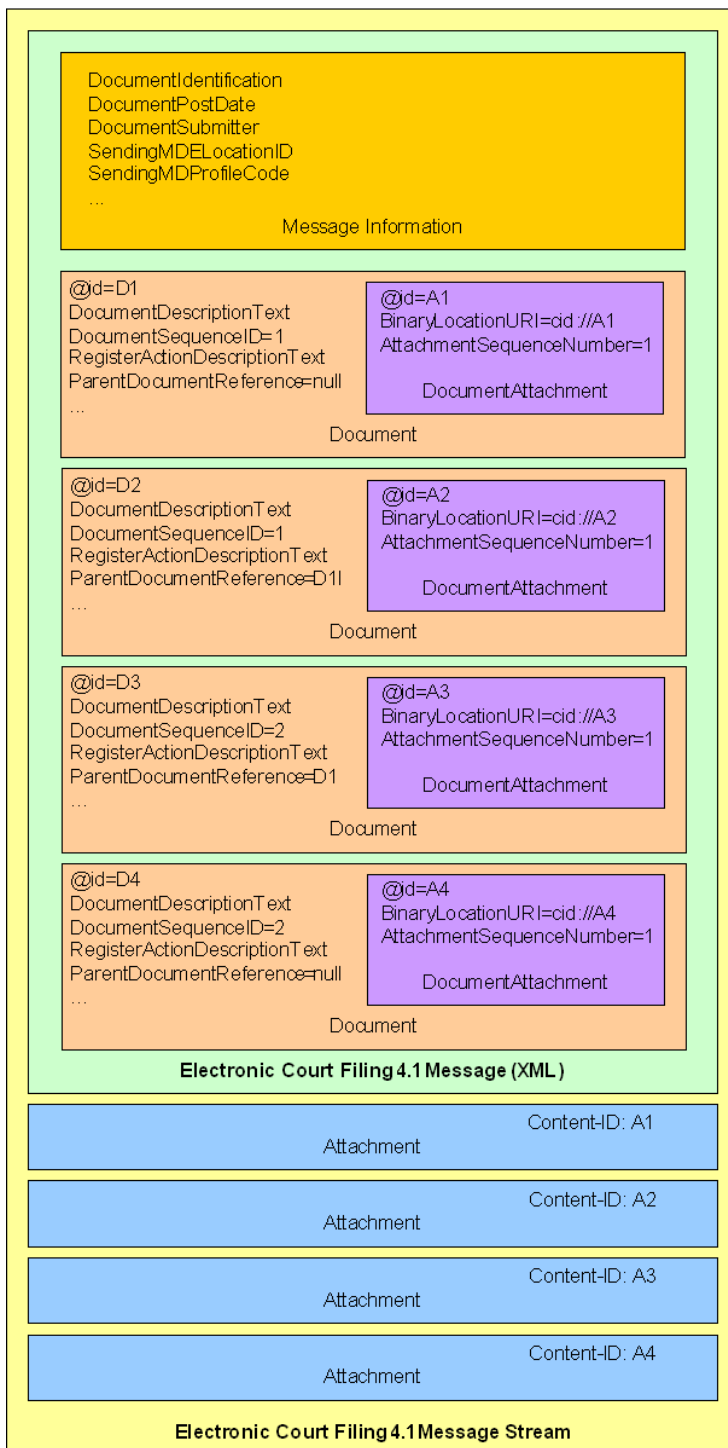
DocumentIdentification
DocumentPostDate
DocumentSubmitter
SendingMDELocationID
SendingMDProfileCode
...

Message Information

@id=D1
DocumentDescriptionText
DocumentSequenceID=1
RegisterActionDescriptionText
ParentDocumentReference=null
...

@id=A1
BinaryLocationURI=cid://A1
AttachmentSequenceNumber=1

DocumentAttachment

Document

@id=D2
DocumentDescriptionText
DocumentSequenceID=1
RegisterActionDescriptionText
ParentDocumentReference=D1l
...

@id=A2
BinaryLocationURI=cid://A2
AttachmentSequenceNumber=1

DocumentAttachment

Document

@id=D3
DocumentDescriptionText
DocumentSequenceID=2
RegisterActionDescriptionText
ParentDocumentReference=D1
...

@id=A3
BinaryLocationURI=cid://A3
AttachmentSequenceNumber=1

DocumentAttachment

Document

@id=D4
DocumentDescriptionText
DocumentSequenceID=2
RegisterActionDescriptionText
ParentDocumentReference=null
...

@id=A4
BinaryLocationURI=cid://A4
AttachmentSequenceNumber=1

DocumentAttachment

Document

Electronic Court Filing 4.1 Message (XML)

Content-ID: A1
Attachment

Content-ID: A2
Attachment

Content-ID: A3
Attachment

Content-ID: A4
Attachment

Electronic Court Filing 4.1 Message Stream